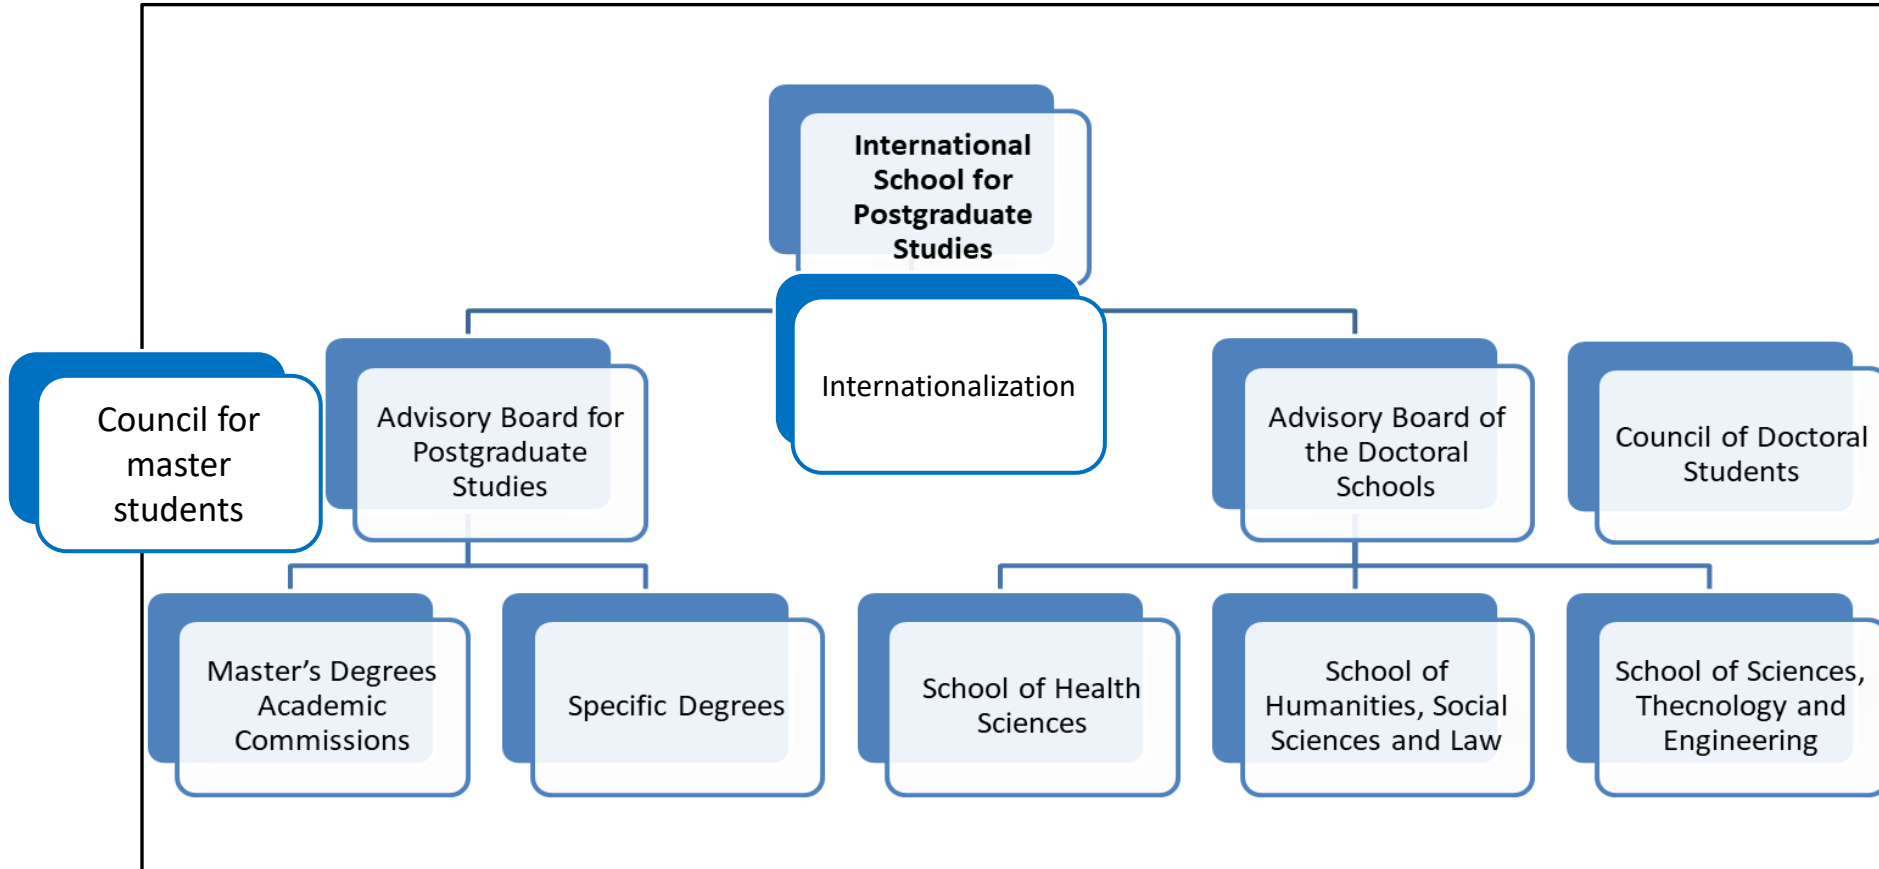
International School for Postgraduate Studies

Internationalization

Council for master students

Advisory Board for Postgraduate Studies

Advisory Board of the Doctoral Schools

Council of Doctoral Students

Master’s Degrees Academic Commissions

Specific Degrees

School of Health Sciences

School of Humanities, Social Sciences and Law

School of Sciences, Thecnology and Engineering